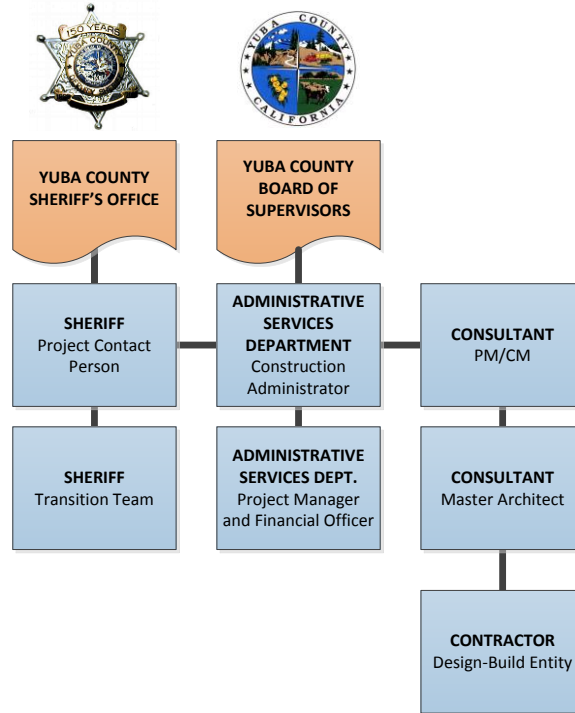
150 YEARS
YUBA COUNTY

YUBA COUNTY
CALIFORNIA

YUBA COUNTY SHERIFF'S OFFICE

YUBA COUNTY BOARD OF SUPERVISORS

SHERIFF
Project Contact Person

ADMINISTRATIVE SERVICES DEPARTMENT
Construction Administrator

CONSULTANT
PM/CM

SHERIFF
Transition Team

ADMINISTRATIVE SERVICES DEPT.
Project Manager and Financial Officer

CONSULTANT
Master Architect

CONTRACTOR
Design-Build Entity